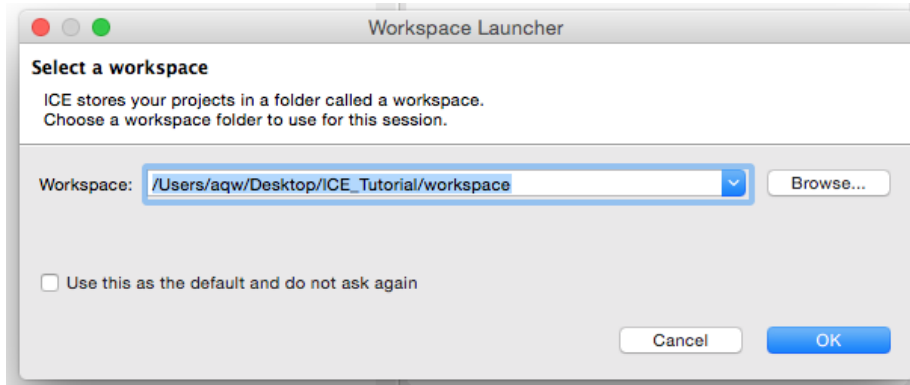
Workspace Launcher

Select a workspace

ICE stores your projects in a folder called a workspace.
Choose a workspace folder to use for this session.

Workspace: /Users/aqw/Desktop/ICE_Tutorial/workspace

Browse...

Use this as the default and do not ask again

Cancel

OK